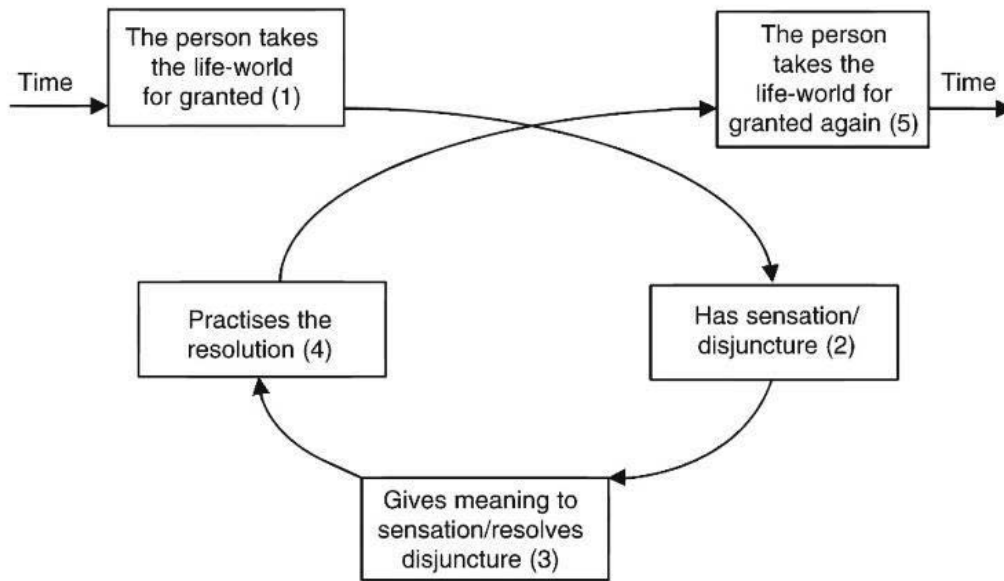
Time

The person takes the life-world for granted (1)

The person takes the life-world for granted again (5)

Time

Practises the resolution (4)

Has sensation/ disjuncture (2)

Gives meaning to sensation/resolves disjuncture (3)